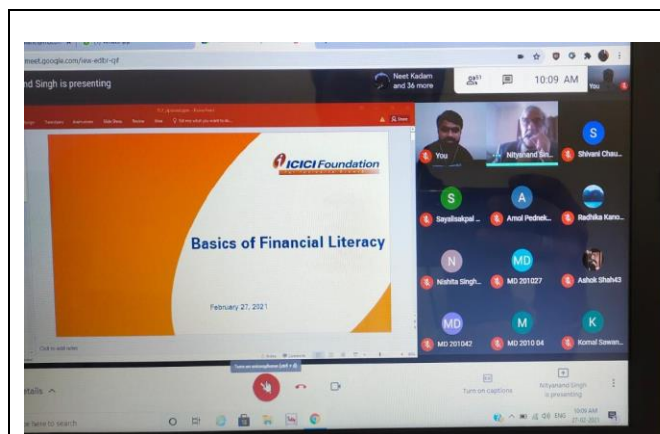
meet.google.com/iew-edbr-cpf

nd Singh is presenting

Neet Kadam and 36 more

10:09 AM

You

ICICI Foundation

Basics of Financial Literacy

February 27, 2021

You

Nityanand Sin...

S
Shivani Chau...

S
Sayalisakpal ...

A
Amol Pednek...

Radhika Kano...

N
Nishita Singh...

MD
MD 201027

Ashok Shah43

MD
MD 201042

M
MD 2010 04

K
Komal Sawan...

Turn on captions

Nityanand Singh is presenting

10:09 AM
27-02-2021